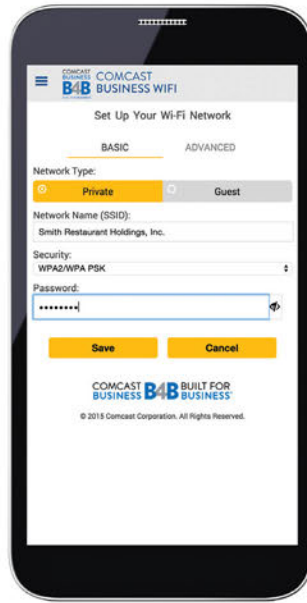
COMCAST BUSINESS B4B COMCAST BUSINESS WIFI

Set Up Your Wi-Fi Network

BASIC

ADVANCED

Network Type:

Private

Guest

Network Name (SSID):

Smith Restaurant Holdings, Inc.

Security:

WPA2/WPA PSK

Password:

••••••••

Save

Cancel

COMCAST BUSINESS B4B BUILT FOR BUSINESS

© 2015 Comcast Corporation. All Rights Reserved.